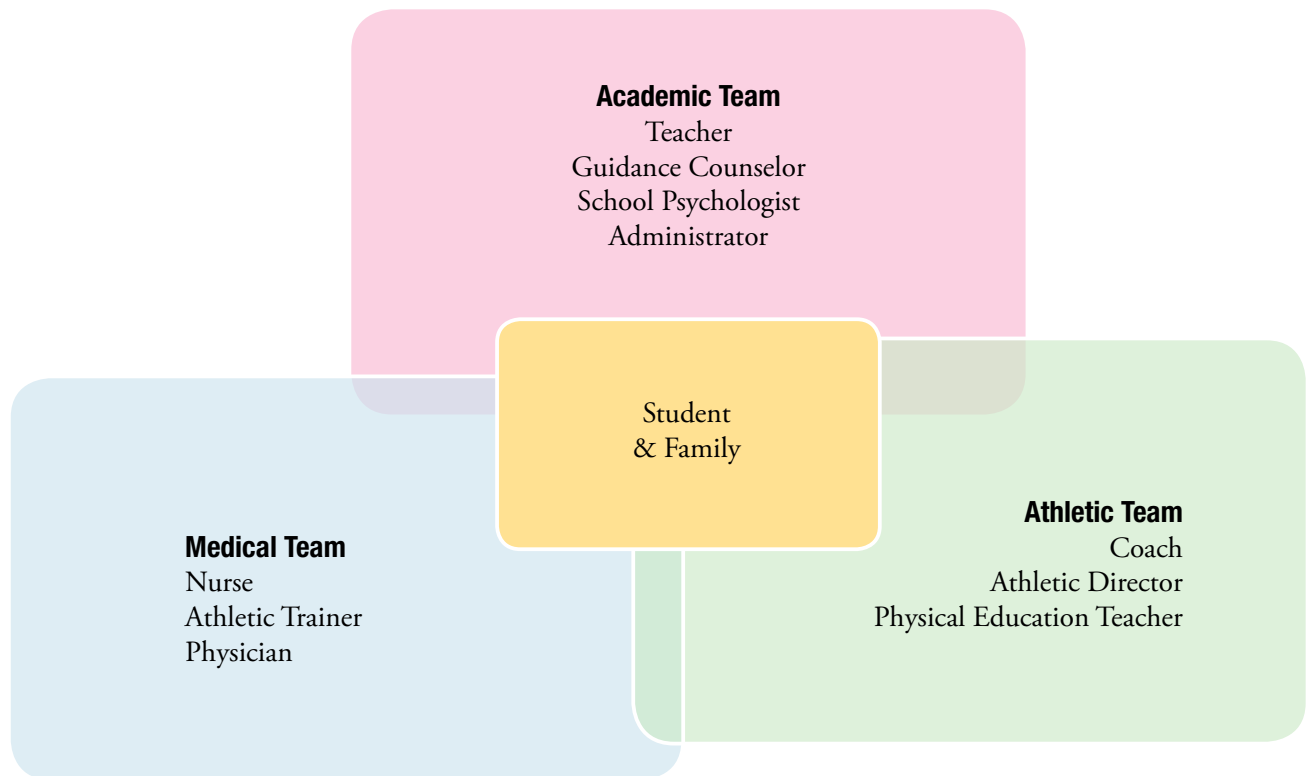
**Academic Team**
Teacher
Guidance Counselor
School Psychologist
Administrator

Student
& Family

**Medical Team**
Nurse
Athletic Trainer
Physician

**Athletic Team**
Coach
Athletic Director
Physical Education Teacher